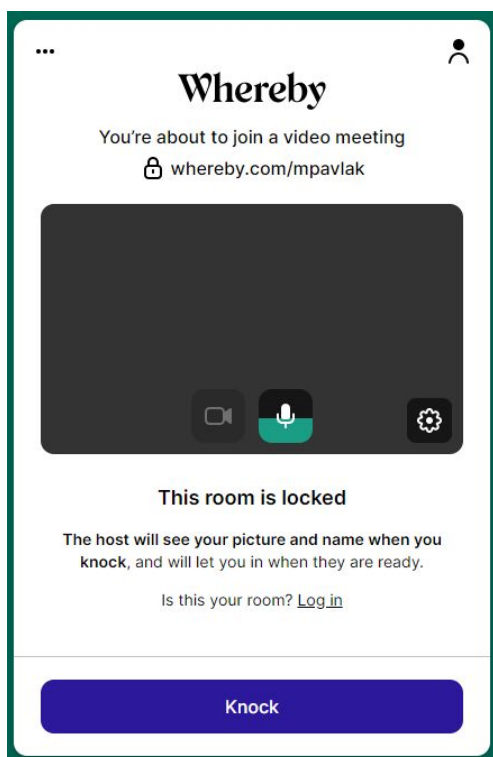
Whereby

You're about to join a video meeting

whereby.com/mpavlak

This room is locked

The host will see your picture and name when you knock, and will let you in when they are ready.

Is this your room? Log in

Knock